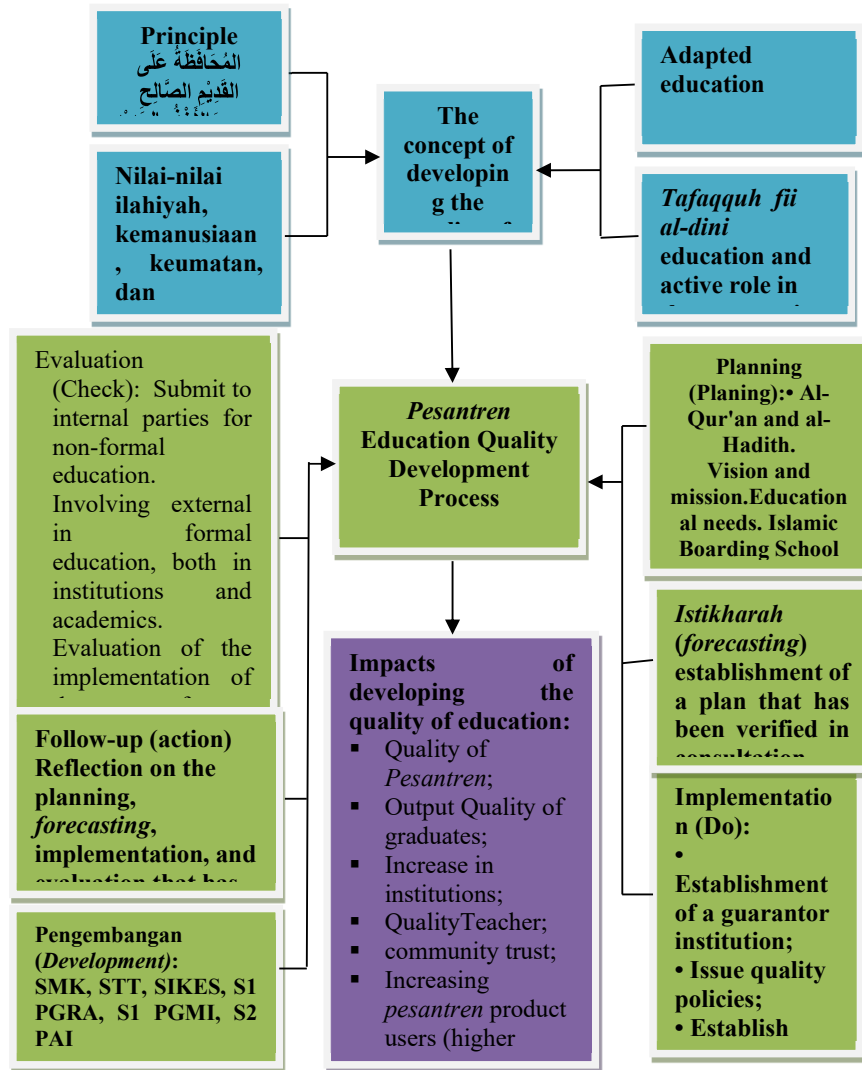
Principle
الْمُحَافَظَةُ عَلَى الْقَدِيْمِ الصَّالِحِ
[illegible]

Nilai-nilai ilahiyah, kemanusiaan, keumatan, dan

The concept of developin g the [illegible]

Adapted education

*Tafaqquh fii al-dini* education and active role in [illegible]

Evaluation (Check): Submit to internal parties for non-formal education. Involving external in formal education, both in institutions and academics. Evaluation of the implementation of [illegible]

*Pesantren* Education Quality Development Process

Planning (Planing):• Al-Qur'an and al-Hadith. Vision and mission.Educational needs. Islamic Boarding School

*Istikharah* (*forecasting*) establishment of a plan that has been verified in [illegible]

Follow-up (action) Reflection on the planning, *forecasting*, implementation, and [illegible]

Impacts of developing the quality of education:
▪ Quality of *Pesantren*;
▪ Output Quality of graduates;
▪ Increase in institutions;
▪ QualityTeacher;
▪ community trust;
▪ Increasing *pesantren* product users (higher

Implementation (Do):
•
Establishment of a guarantor institution;
• Issue quality policies;
• Establish

Pengembangan (*Development)*: SMK, STT, SIKES, S1 PGRA, S1 PGMI, S2 PAI